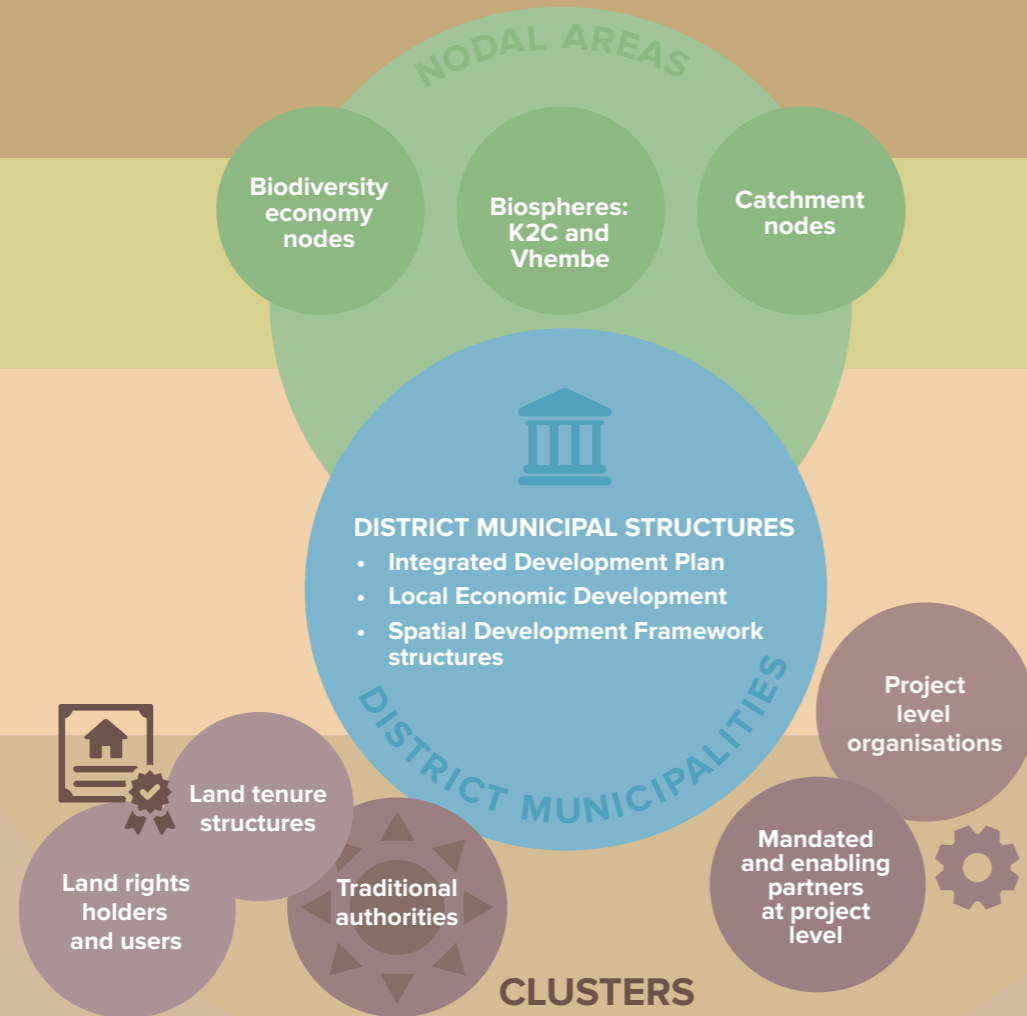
NODAL AREAS

Biodiversity economy nodes

Biospheres: K2C and Vhembe

Catchment nodes

DISTRICT MUNICIPAL STRUCTURES
• Integrated Development Plan
• Local Economic Development
• Spatial Development Framework structures

DISTRICT MUNICIPALITIES

Project level organisations

Mandated and enabling partners at project level

Land tenure structures

Land rights holders and users

Traditional authorities

CLUSTERS